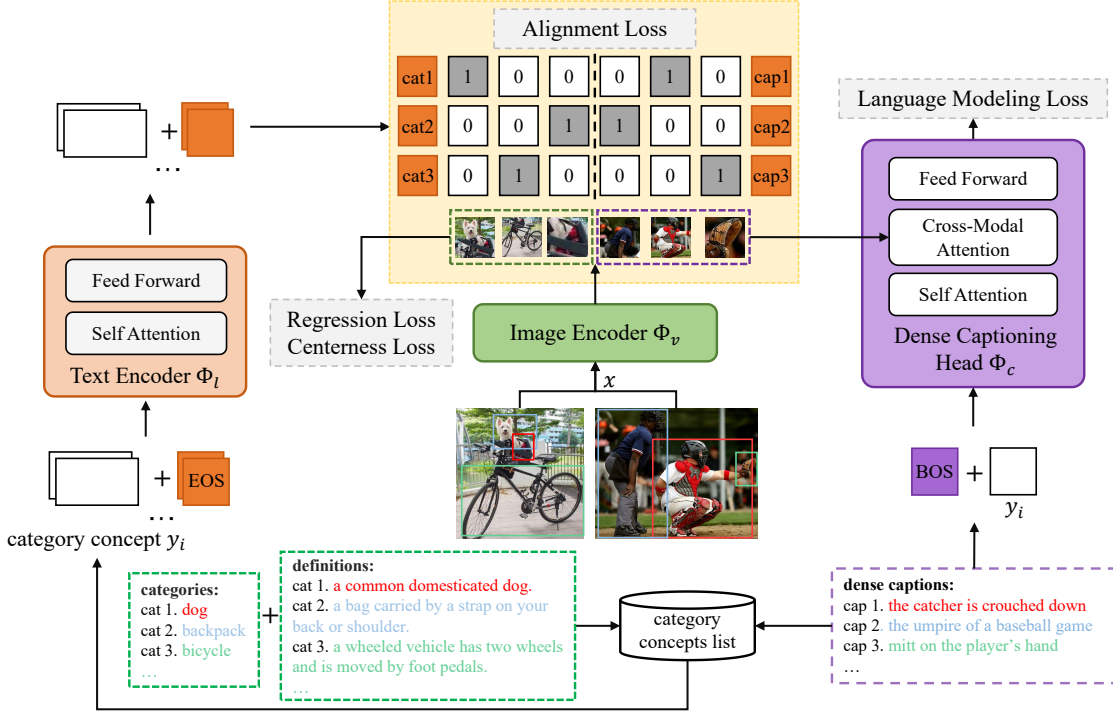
Alignment Loss

| cat1 | 1 | 0 | 0 | 0 | 1 | 0 | cap1 |
|---|---|---|---|---|---|---|---|
| cat2 | 0 | 0 | 1 | 1 | 0 | 0 | cap2 |
| cat3 | 0 | 1 | 0 | 0 | 0 | 1 | cap3 |

Language Modeling Loss

+

…

Feed Forward

Cross-Modal Attention

Self Attention

Dense Captioning Head $\Phi_c$

Feed Forward

Self Attention

Text Encoder $\Phi_l$

Regression Loss
Centerness Loss

Image Encoder $\Phi_v$

$x$

+ EOS

…

category concept $y_i$

BOS + $y_i$

categories:
cat 1. dog
cat 2. backpack
cat 3. bicycle
…

+

definitions:
cat 1. a common domesticated dog.
cat 2. a bag carried by a strap on your back or shoulder.
cat 3. a wheeled vehicle has two wheels and is moved by foot pedals.
…

category concepts list

dense captions:
cap 1. the catcher is crouched down
cap 2. the umpire of a baseball game
cap 3. mitt on the player's hand
…